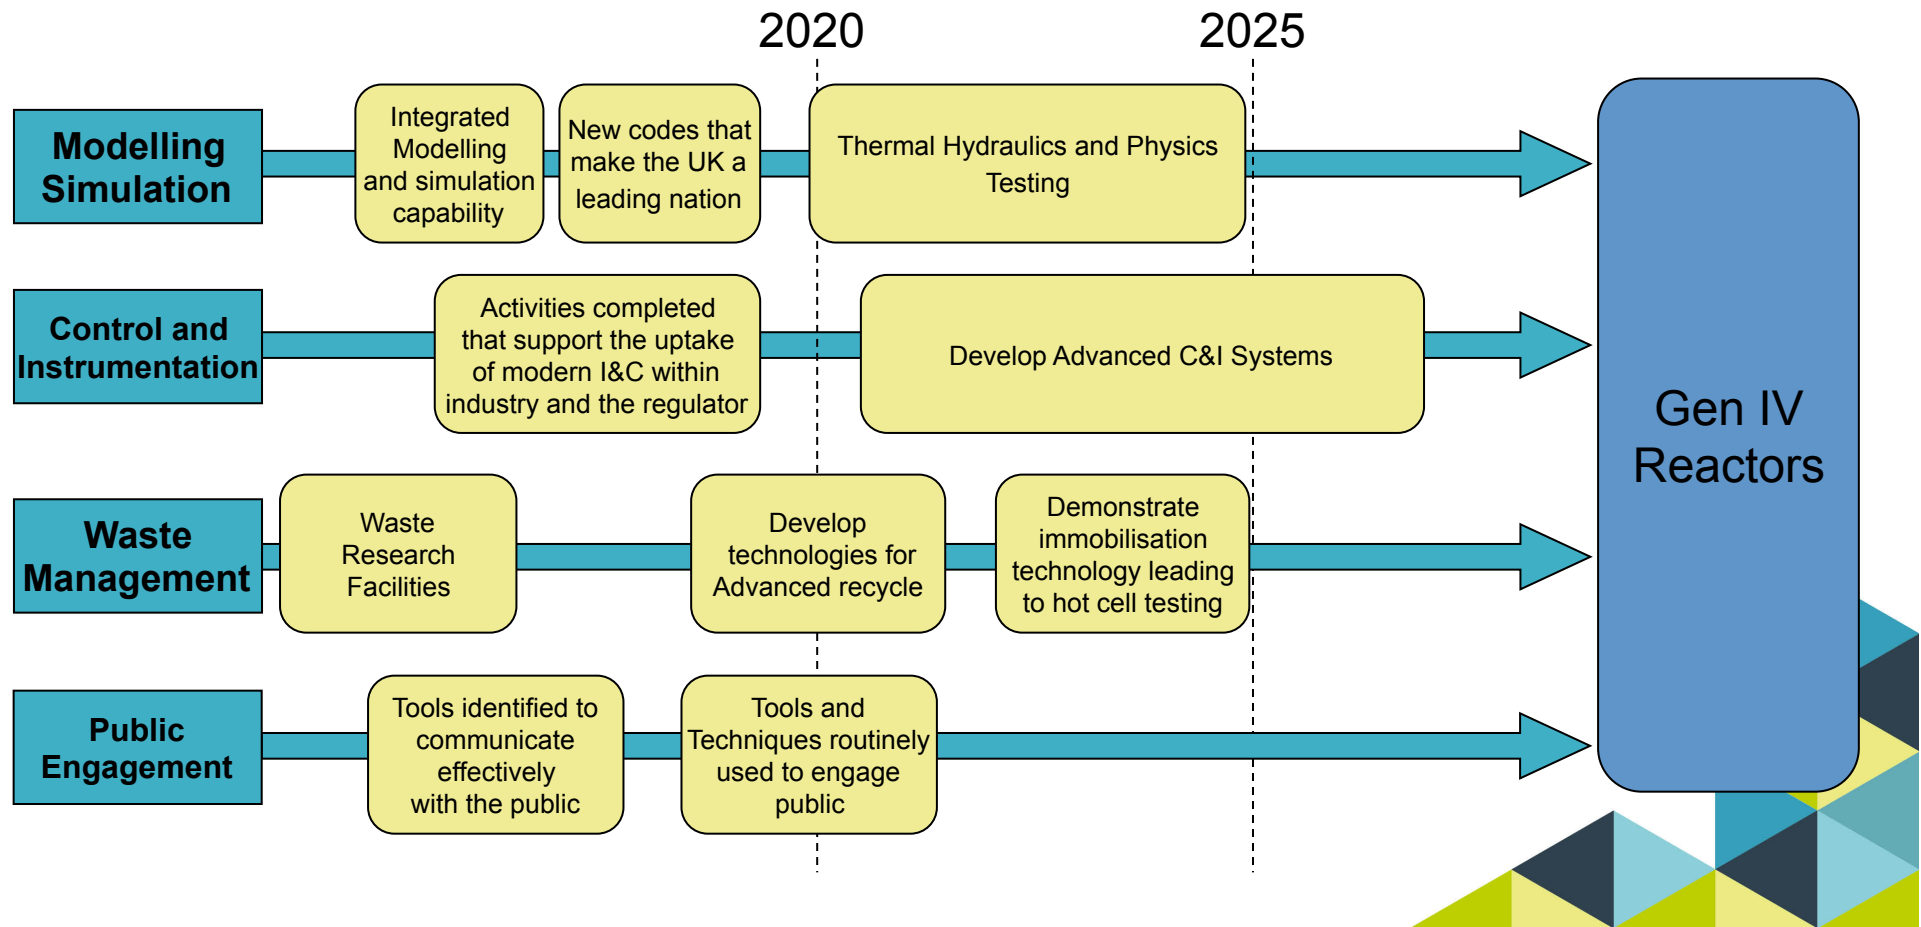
2020

2025

Modelling Simulation

Integrated Modelling and simulation capability

New codes that make the UK a leading nation

Thermal Hydraulics and Physics Testing

Control and Instrumentation

Activities completed that support the uptake of modern I&C within industry and the regulator

Develop Advanced C&I Systems

Waste Management

Waste Research Facilities

Develop technologies for Advanced recycle

Demonstrate immobilisation technology leading to hot cell testing

Public Engagement

Tools identified to communicate effectively with the public

Tools and Techniques routinely used to engage public

Gen IV Reactors